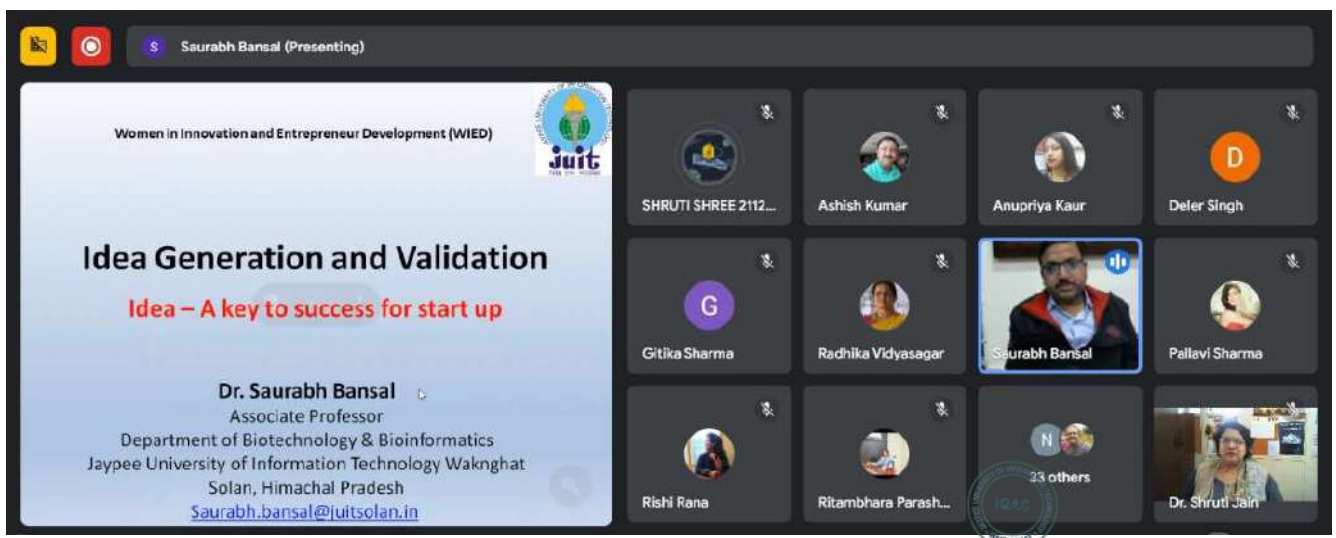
S Saurabh Bansal (Presenting)

Women in Innovation and Entrepreneur Development (WIED)

juit

Idea Generation and Validation

Idea – A key to success for start up

Dr. Saurabh Bansal
Associate Professor
Department of Biotechnology & Bioinformatics
Jaypee University of Information Technology Waknghat
Solan, Himachal Pradesh
Saurabh.bansal@juitsolan.in

SHRUTI SHREE 2112...

Ashish Kumar

Anupriya Kaur

D
Deler Singh

G
Gitika Sharma

Radhika Vidyasagar

Saurabh Bansal

Pallavi Sharma

Rishi Rana

Ritambhara Parash...

N
33 others

Dr. Shruti Jain

IQAC